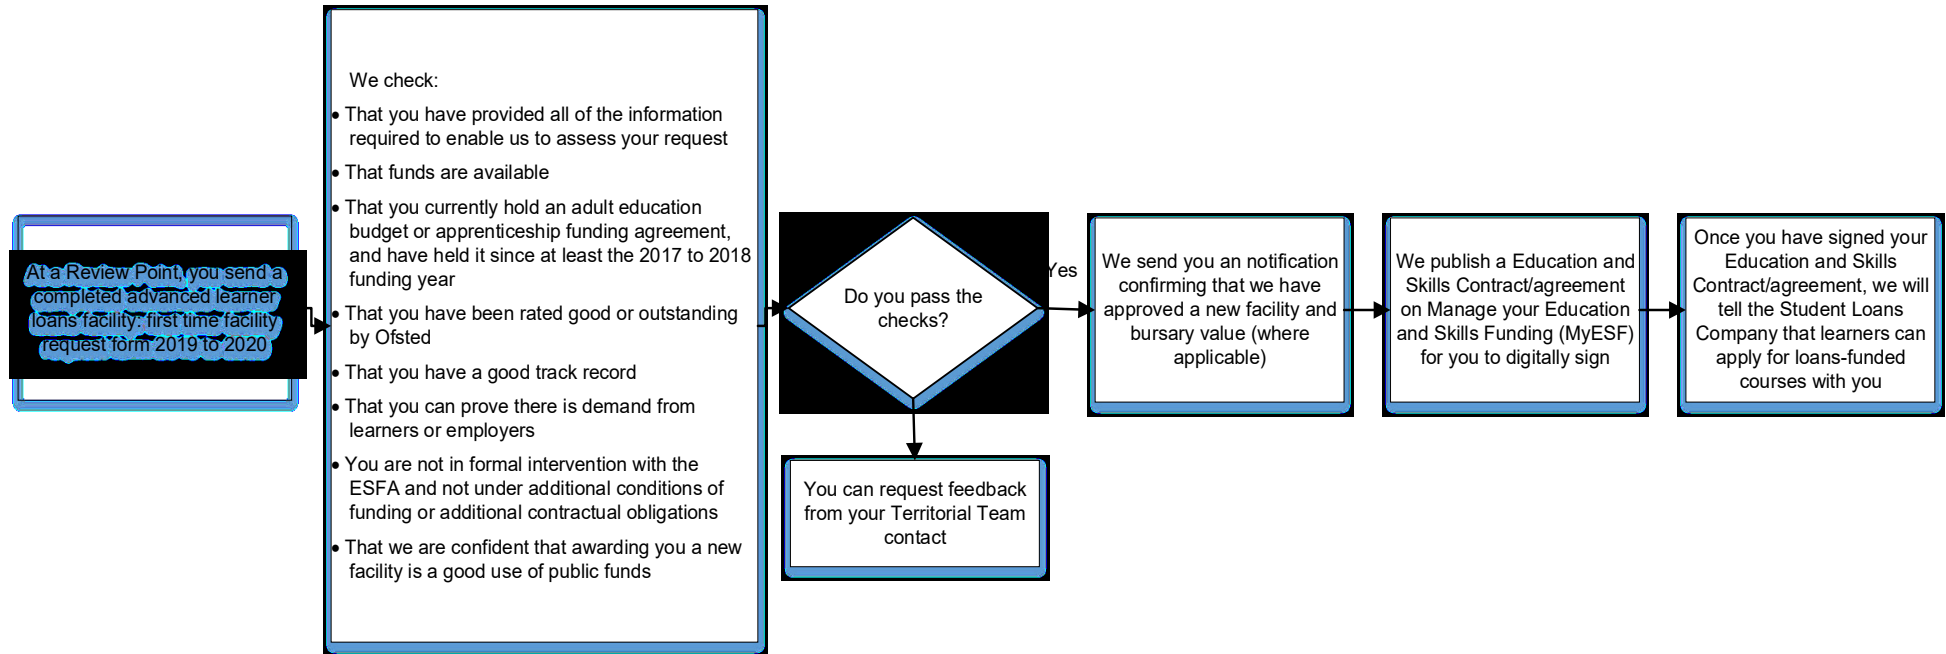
At a Review Point, you send a completed advanced learner loans facility: first time facility request form 2019 to 2020

We check:

• That you have provided all of the information required to enable us to assess your request

• That funds are available

• That you currently hold an adult education budget or apprenticeship funding agreement, and have held it since at least the 2017 to 2018 funding year

• That you have been rated good or outstanding by Ofsted

• That you have a good track record

• That you can prove there is demand from learners or employers

• You are not in formal intervention with the ESFA and not under additional conditions of funding or additional contractual obligations

• That we are confident that awarding you a new facility is a good use of public funds

Do you pass the checks?

Yes

We send you an notification confirming that we have approved a new facility and bursary value (where applicable)

We publish a Education and Skills Contract/agreement on Manage your Education and Skills Funding (MyESF) for you to digitally sign

Once you have signed your Education and Skills Contract/agreement, we will tell the Student Loans Company that learners can apply for loans-funded courses with you

You can request feedback from your Territorial Team contact